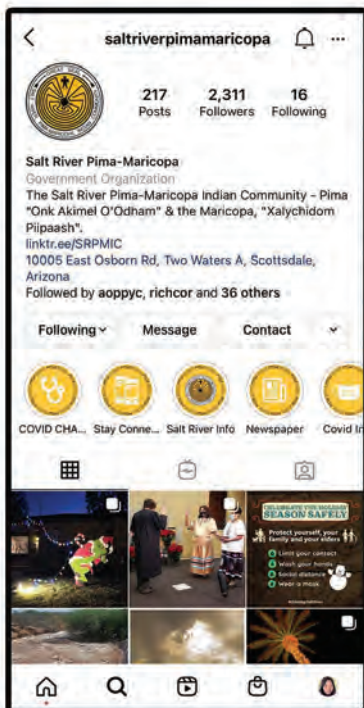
saltriverpimamaricopa

217 Posts
2,311 Followers
16 Following

Salt River Pima-Maricopa
Government Organization
The Salt River Pima-Maricopa Indian Community - Pima "Onk Akimel O'Odham" & the Maricopa, "Xalychidom Piipaash".
linktr.ee/SRPMIC
10005 East Osborn Rd, Two Waters A, Scottsdale, Arizona
Followed by aoppyc, richcor and 36 others

Following
Message
Contact

COVID CHA...
Stay Conne...
Salt River Info
Newspaper
Covid In

CELEBRATE THE HOLIDAY SEASON SAFELY
Protect yourself, your family and your elders
Limit your contact
Wash your hands
Social distance
Wear a mask